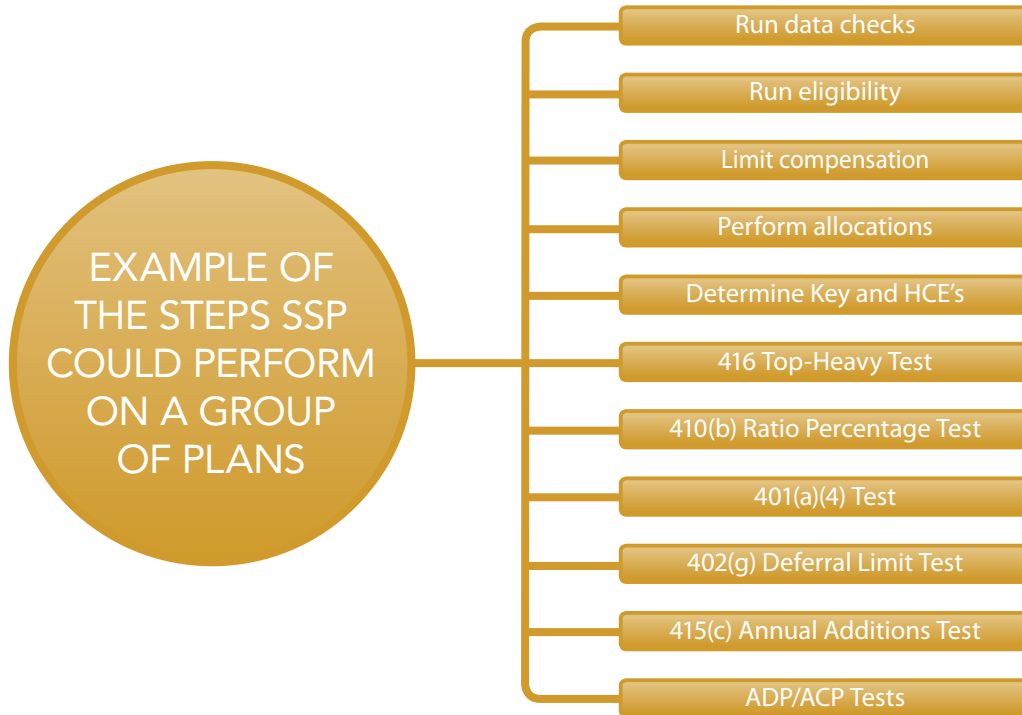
EXAMPLE OF THE STEPS SSP COULD PERFORM ON A GROUP OF PLANS

Run data checks

Run eligibility

Limit compensation

Perform allocations

Determine Key and HCE's

416 Top-Heavy Test

410(b) Ratio Percentage Test

401(a)(4) Test

402(g) Deferral Limit Test

415(c) Annual Additions Test

ADP/ACP Tests